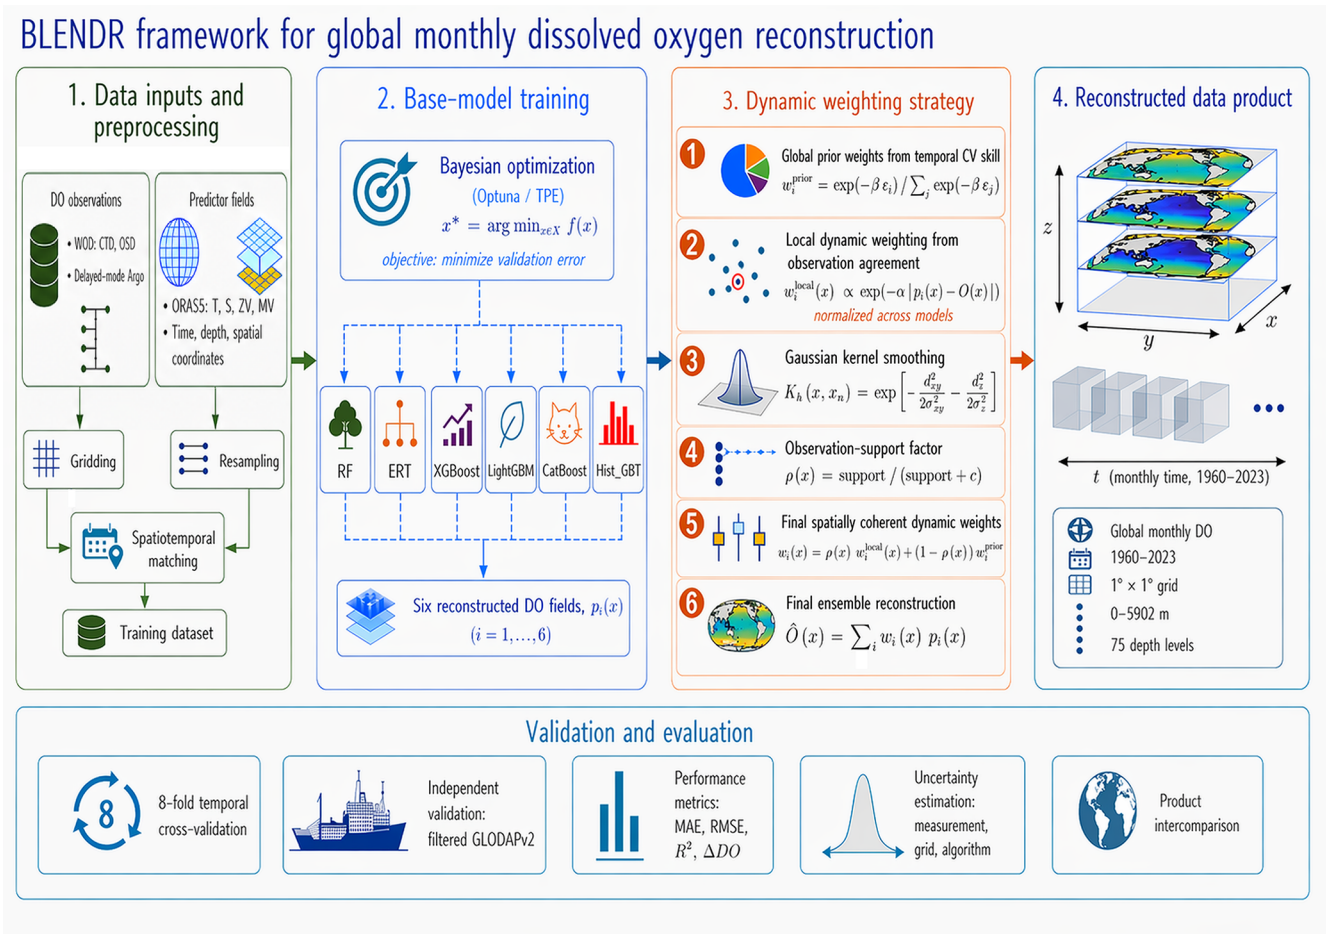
BLENDR framework for global monthly dissolved oxygen reconstruction

1. Data inputs and preprocessing

DO observations
• WOD: CTD, OSD
• Delayed-mode Argo

Predictor fields
• ORAS5: T, S, ZV, MV
• Time, depth, spatial coordinates

Gridding

Resampling

Spatiotemporal matching

Training dataset

2. Base-model training

Bayesian optimization
(Optuna / TPE)
$x^* = \arg\min_{x \in X} f(x)$
objective: minimize validation error

RF
ERT
XGBoost
LightGBM
CatBoost
Hist_GBT

Six reconstructed DO fields, $p_i(x)$
$(i = 1, \ldots, 6)$

3. Dynamic weighting strategy

1 Global prior weights from temporal CV skill
$w_i^{\text{prior}} = \exp(-\beta\,\varepsilon_i) / \sum_j \exp(-\beta\,\varepsilon_j)$

2 Local dynamic weighting from observation agreement
$w_i^{\text{local}}(x) \propto \exp(-\alpha\,|p_i(x) - O(x)|)$
normalized across models

3 Gaussian kernel smoothing
$K_h(x, x_n) = \exp\left[-\frac{d_{xy}^2}{2\sigma_{xy}^2} - \frac{d_z^2}{2\sigma_z^2}\right]$

4 Observation-support factor
$\rho(x) = \text{support} / (\text{support} + c)$

5 Final spatially coherent dynamic weights
$w_i(x) = \rho(x)\, w_i^{\text{local}}(x) + (1 - \rho(x))\, w_i^{\text{prior}}$

6 Final ensemble reconstruction
$\hat{O}(x) = \sum_i w_i(x)\, p_i(x)$

4. Reconstructed data product

$z$
$y$
$x$

$t$ (monthly time, 1960–2023)

Global monthly DO
1960–2023
1° × 1° grid
0–5902 m
75 depth levels

Validation and evaluation

8
8-fold temporal cross-validation

Independent validation: filtered GLODAPv2

Performance metrics: MAE, RMSE, $R^2$, $\Delta DO$

Uncertainty estimation: measurement, grid, algorithm

Product intercomparison